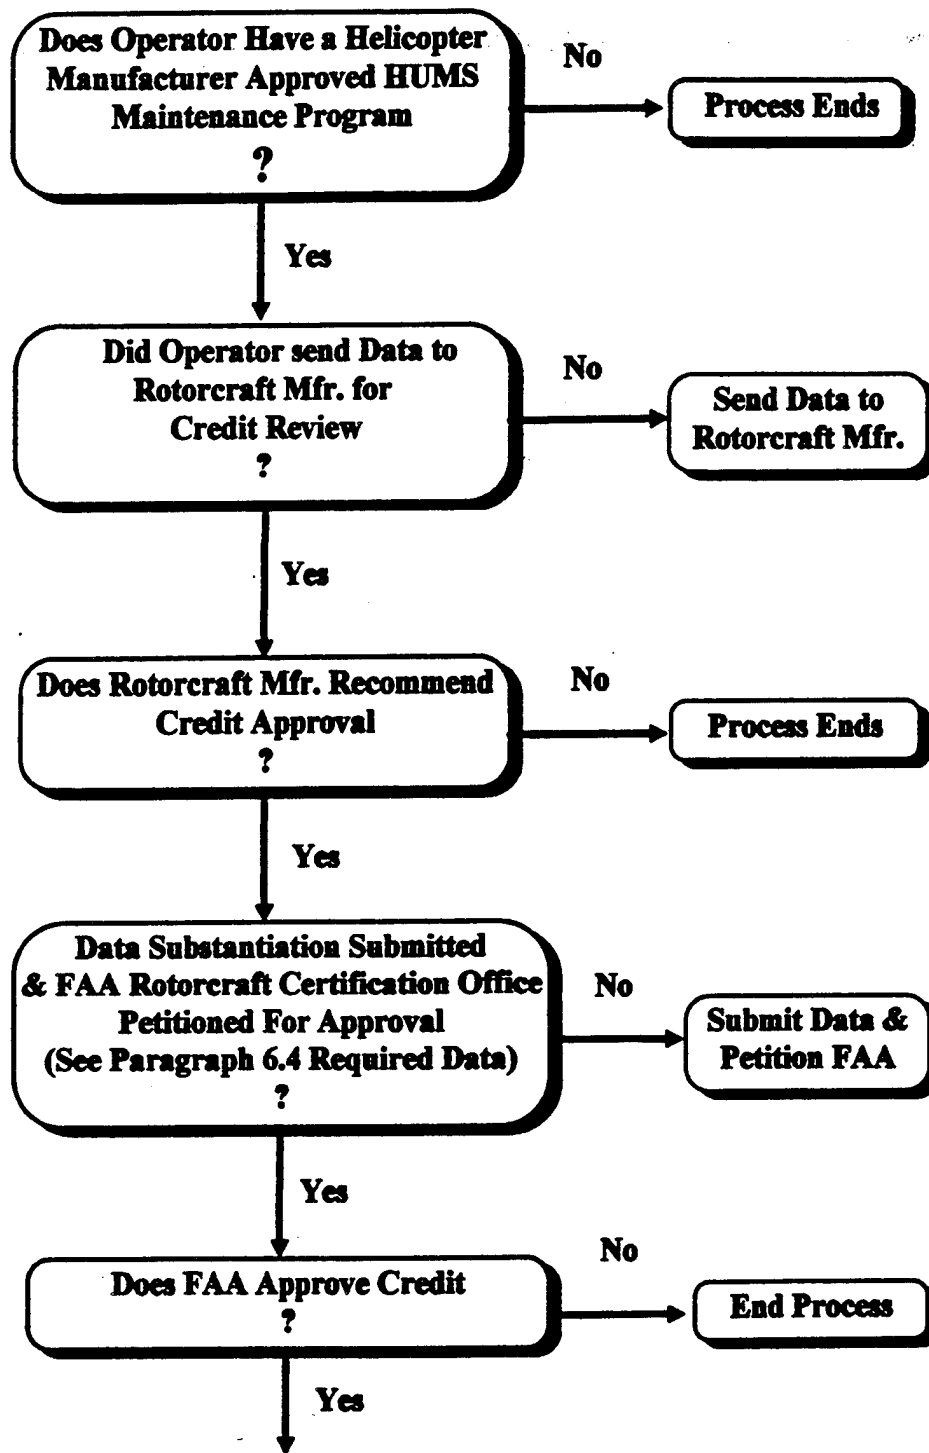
Does Operator Have a Helicopter Manufacturer Approved HUMS Maintenance Program
?

No

Process Ends

Yes

Did Operator send Data to Rotorcraft Mfr. for Credit Review
?

No

Send Data to Rotorcraft Mfr.

Yes

Does Rotorcraft Mfr. Recommend Credit Approval
?

No

Process Ends

Yes

Data Substantiation Submitted & FAA Rotorcraft Certification Office Petitioned For Approval (See Paragraph 6.4 Required Data)
?

No

Submit Data & Petition FAA

Yes

Does FAA Approve Credit
?

No

End Process

Yes